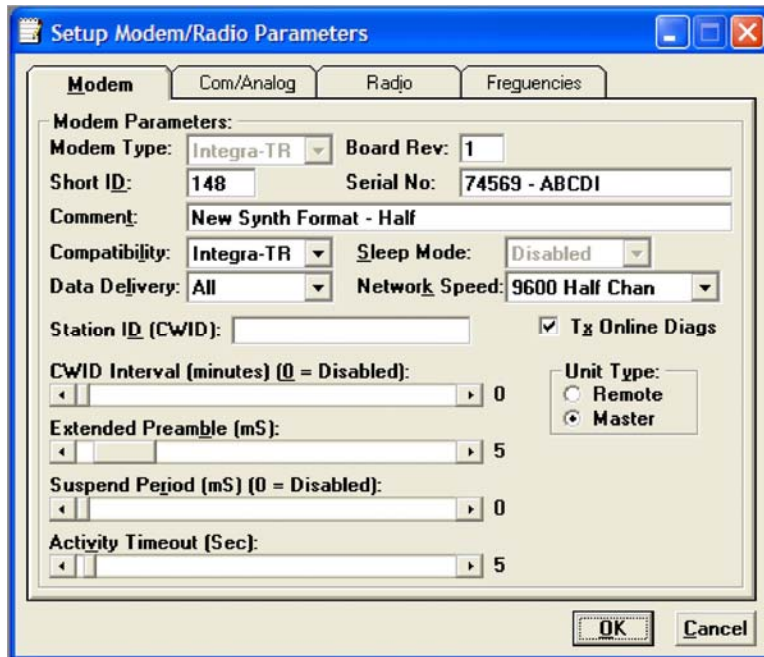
Setup Modem/Radio Parameters

Modem | Com/Analog | Radio | Freguencies

Modem Parameters:

Modem Type: Integra-TR
Board Rev: 1
Short ID: 148
Serial No: 74569 - ABCDI
Comment: New Synth Format - Half
Compatibility: Integra-TR
Sleep Mode: Disabled
Data Delivery: All
Network Speed: 9600 Half Chan
Station ID (CWID):
Tx Online Diags

CWID Interval (minutes) (0 = Disabled): 0
Extended Preamble (mS): 5
Suspend Period (mS) (0 = Disabled): 0
Activity Timeout (Sec): 5

Unit Type:
Remote
Master

OK
Cancel